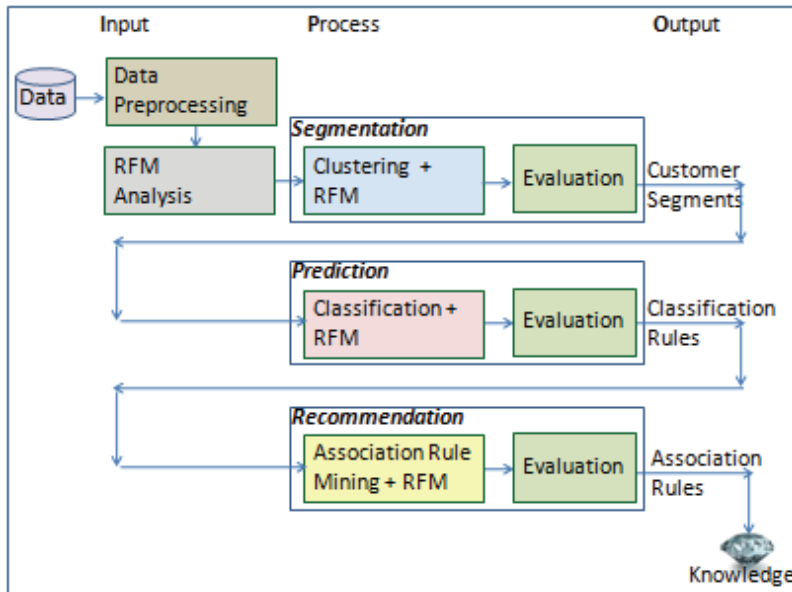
Input
Process
Output

Data

Data Preprocessing

RFM Analysis

Segmentation

Clustering + RFM

Evaluation

Customer Segments

Prediction

Classification + RFM

Evaluation

Classification Rules

Recommendation

Association Rule Mining + RFM

Evaluation

Association Rules

Knowledge